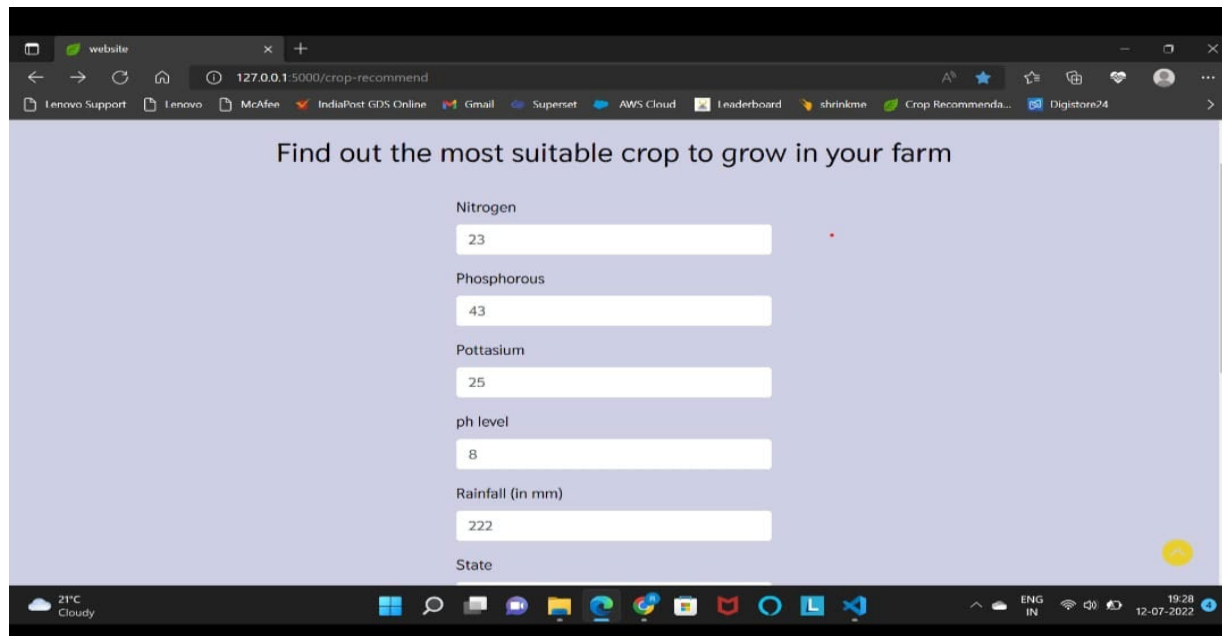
website

127.0.0.1:5000/crop-recommend

Lenovo Support Lenovo McAfee IndiaPost GDS Online Gmail Superset AWS Cloud Leaderboard shrinkme Crop Recommenda... Digistore24

Find out the most suitable crop to grow in your farm

Nitrogen

23

Phosphorous

43

Pottasium

25

ph level

8

Rainfall (in mm)

222

State

21°C
Cloudy

ENG
IN

19:28
12-07-2022

4